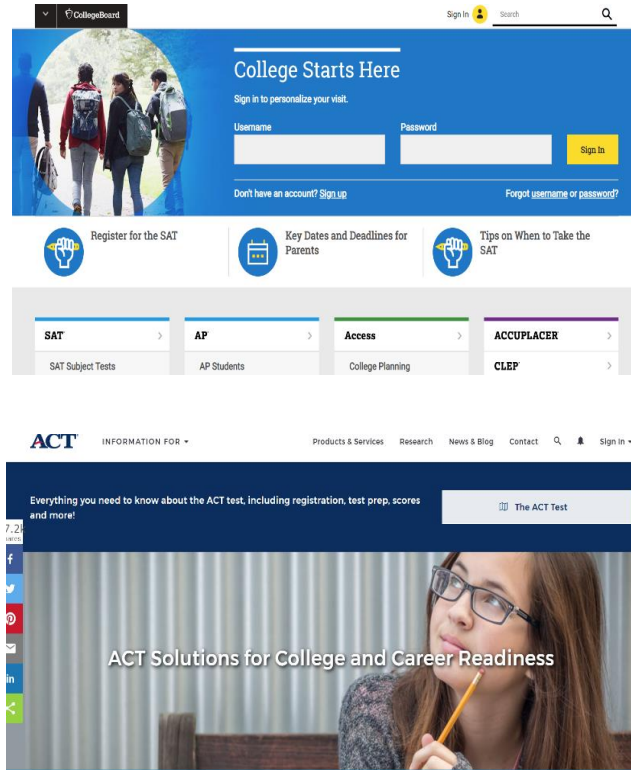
CollegeBoard

Sign In

Search

College Starts Here

Sign in to personalize your visit.

Username

Password

Sign In

Don't have an account? Sign up

Forgot username or password?

Register for the SAT

Key Dates and Deadlines for Parents

Tips on When to Take the SAT

SAT

SAT Subject Tests

AP

AP Students

Access

College Planning

ACCUPLACER

CLEP

ACT

INFORMATION FOR

Products & Services

Research

News & Blog

Contact

Sign In

Everything you need to know about the ACT test, including registration, test prep, scores and more!

The ACT Test

7.2k

ACT Solutions for College and Career Readiness